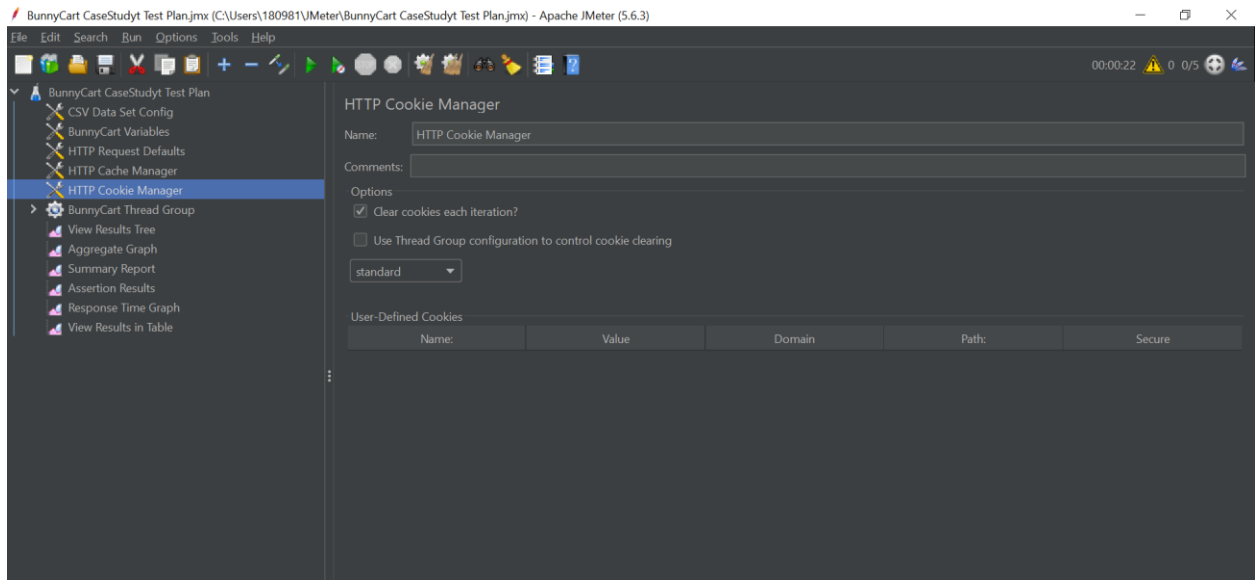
BunnyCart CaseStudyt Test Plan.jmx (C:\Users\180981\JMeter\BunnyCart CaseStudyt Test Plan.jmx) - Apache JMeter (5.6.3)

File Edit Search Run Options Tools Help

00:00:22 0 0/5

BunnyCart CaseStudyt Test Plan
CSV Data Set Config
BunnyCart Variables
HTTP Request Defaults
HTTP Cache Manager
HTTP Cookie Manager
BunnyCart Thread Group
View Results Tree
Aggregate Graph
Summary Report
Assertion Results
Response Time Graph
View Results in Table

HTTP Cookie Manager

Name: HTTP Cookie Manager

Comments:

Options

Clear cookies each iteration?

Use Thread Group configuration to control cookie clearing

standard

User-Defined Cookies

| Name: | Value | Domain | Path: | Secure |
|---|---|---|---|---|